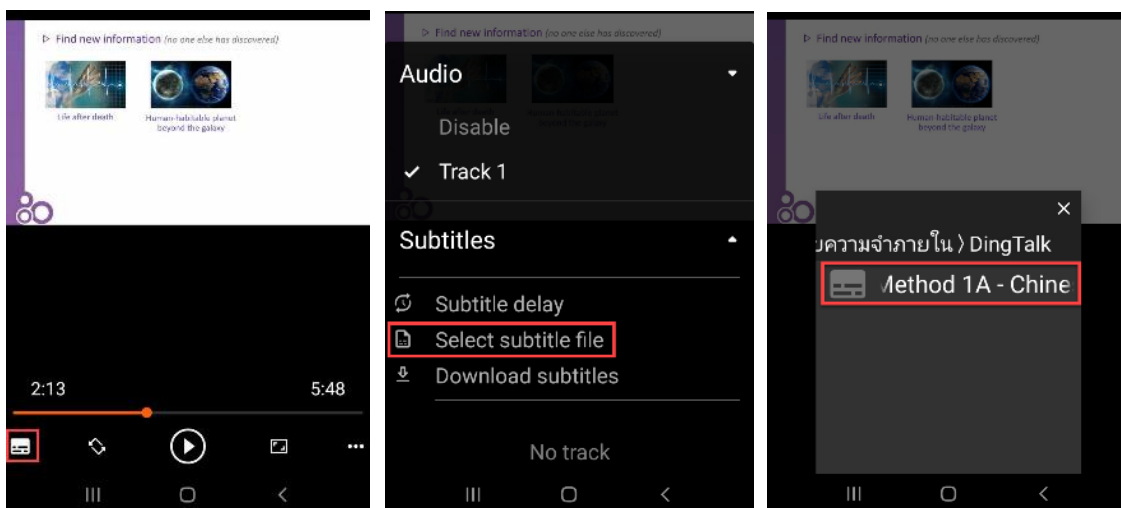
Find new information (no one else has discovered)

Life after death

Human-habitable planet beyond the galaxy

2:13

5:48

Find new information (no one else has discovered)

Audio

Disable

Track 1

Subtitles

Subtitle delay

Select subtitle file

Download subtitles

No track

Find new information (no one else has discovered)

Life after death

Human-habitable planet beyond the galaxy

×

บความจำภายใน 〉DingTalk

Method 1A - Chine